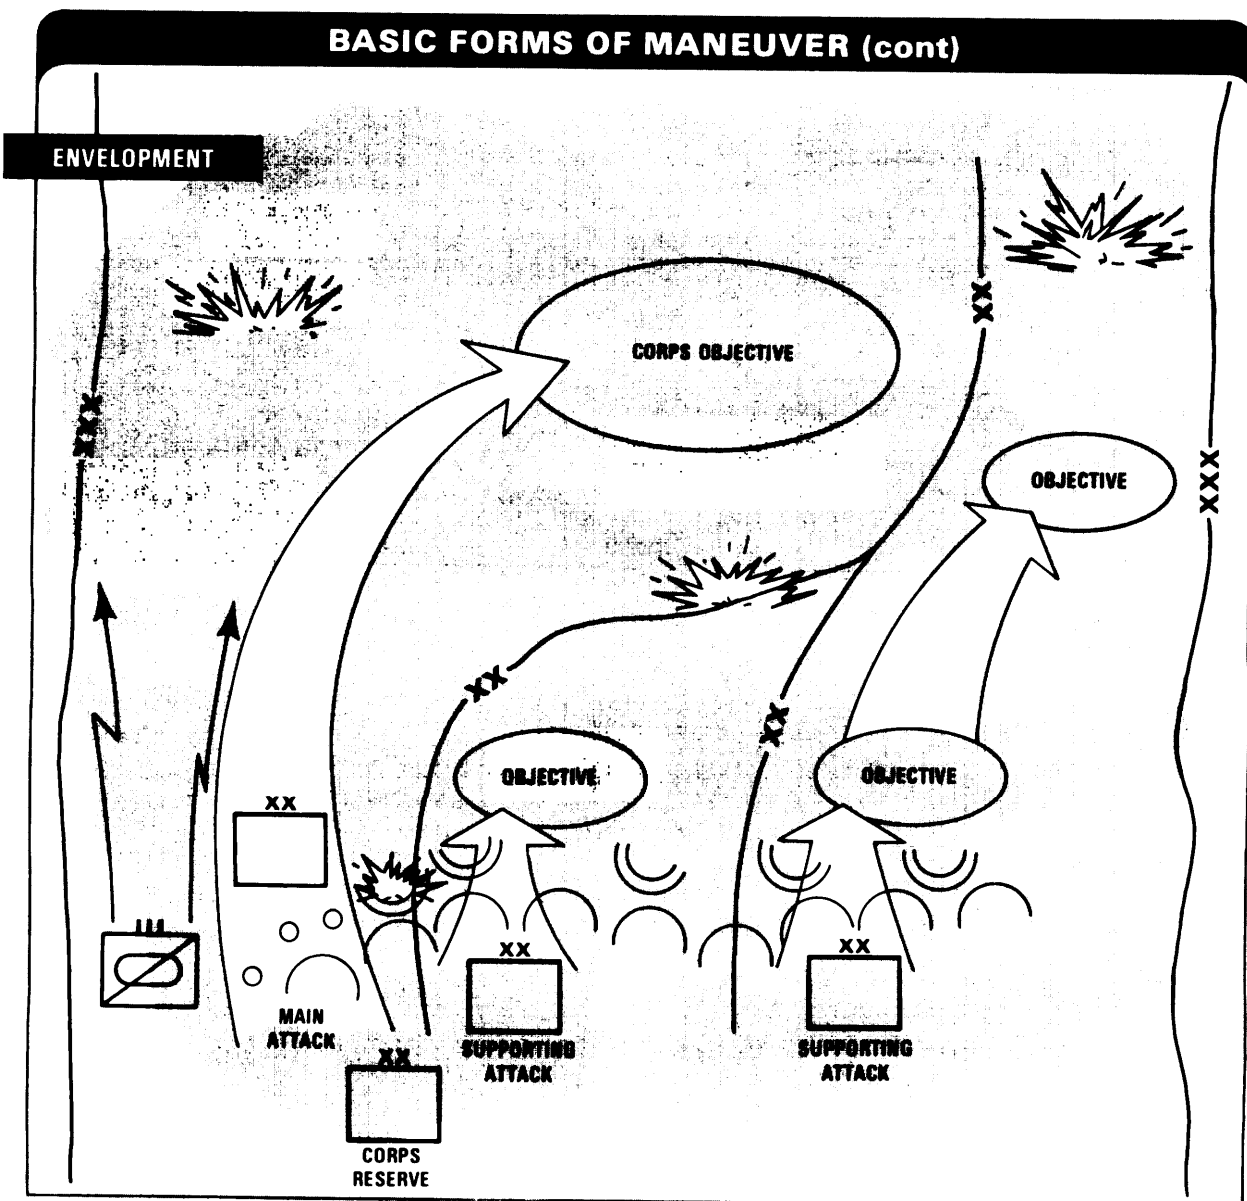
BASIC FORMS OF MANEUVER (cont)

ENVELOPMENT

XXX

CORPS OBJECTIVE

XX

OBJECTIVE

XXX

XX

XX

OBJECTIVE

OBJECTIVE

XX

III

MAIN ATTACK

XX

SUPPORTING ATTACK

XX

SUPPORTING ATTACK

XX

CORPS RESERVE